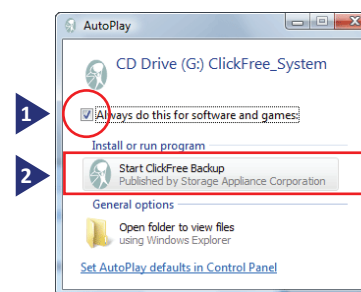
AutoPlay

CD Drive (G:) ClickFree_System

1

Always do this for software and games:

Install or run program

2

Start ClickFree Backup
Published by Storage Appliance Corporation

General options

Open folder to view files
using Windows Explorer

Set AutoPlay defaults in Control Panel